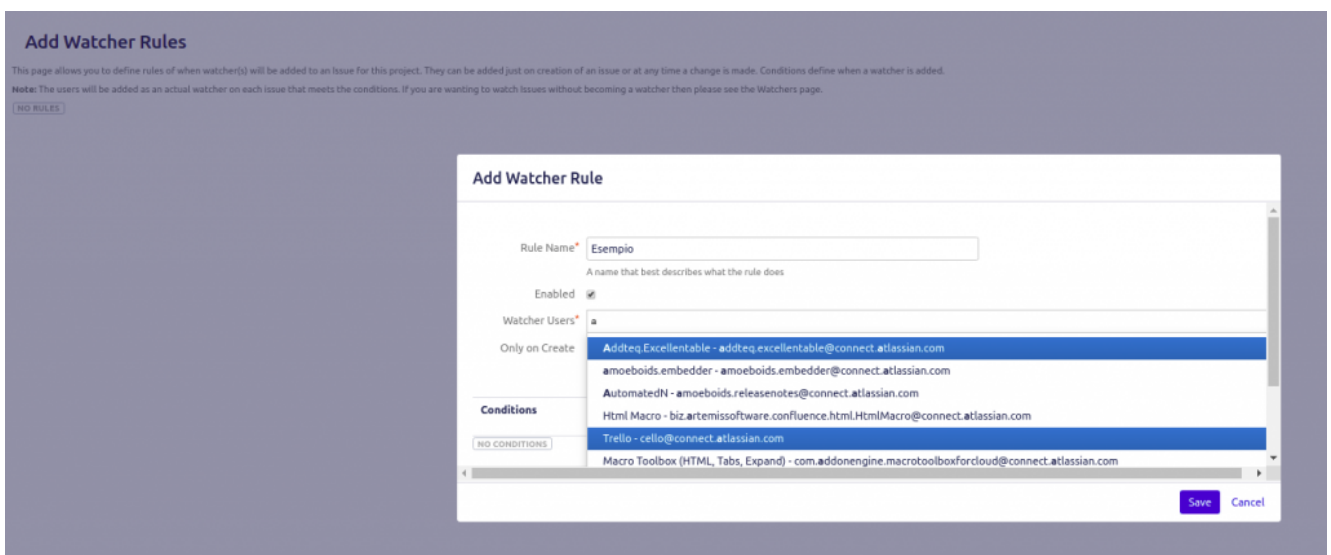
Add Watcher Rules

This page allows you to define rules of when watcher(s) will be added to an Issue for this project. They can be added just on creation of an issue or at any time a change is made. Conditions define when a watcher is added.

**Note:** The users will be added as an actual watcher on each issue that meets the conditions. If you are wanting to watch Issues without becoming a watcher then please see the Watchers page.

NO RULES

Add Watcher Rule

Rule Name* Esempio

A name that best describes what the rule does

Enabled

Watcher Users* a

Only on Create

Addteq.Excellentable - addteq.excellentable@connect.atlassian.com

amoeboids.embedder - amoeboids.embedder@connect.atlassian.com

AutomatedN - amoeboids.releasenotes@connect.atlassian.com

Html Macro - biz.artemissoftware.confluence.html.HtmlMacro@connect.atlassian.com

Trello - cello@connect.atlassian.com

Macro Toolbox (HTML, Tabs, Expand) - com.addonengine.macrotoolboxforcloud@connect.atlassian.com

Conditions

NO CONDITIONS

Save Cancel